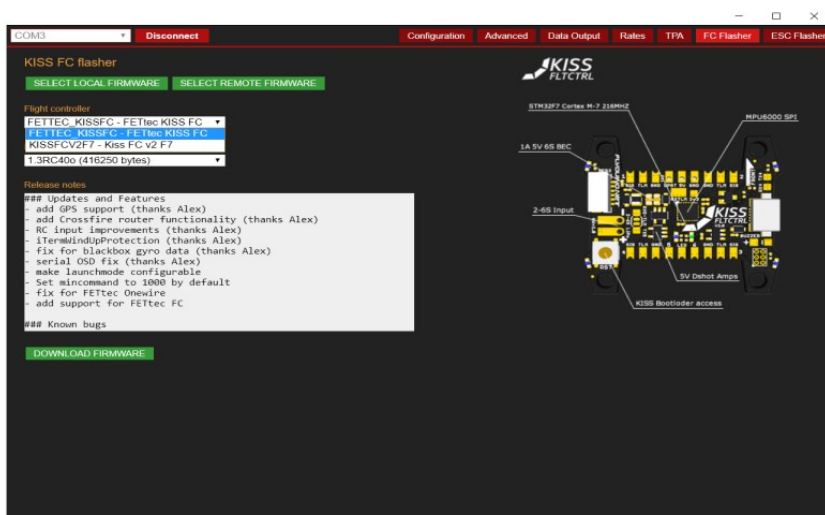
COM3

Disconnect

Configuration

Advanced

Data Output

Rates

TPA

FC Flasher

ESC Flasher

KISS FC flasher

SELECT LOCAL FIRMWARE

SELECT REMOTE FIRMWARE

Flight controller

FETTEC_KISSFC - FETtec KISS FC

FETTEC_KISSFC - FETtec KISS FC

KISSFCV2F7 - Kiss FC v2 F7

1.3RC40o (416250 bytes)

Release notes

### Updates and Features
- add GPS support (thanks Alex)
- add Crossfire router functionality (thanks Alex)
- RC input improvements (thanks Alex)
- iTermWindUpProtection (thanks Alex)
- fix for blackbox gyro data (thanks Alex)
- serial OSD fix (thanks Alex)
- make launchmode configurable
- Set mincommand to 1000 by default
- fix for FETtec Onewire
- add support for FETtec FC

### Known bugs

DOWNLOAD FIRMWARE

KISS FLTCTRL

STM32F7 Cortex M-7 216MHZ

MPU6000 SPI

1A 5V 6S BEC

2-6S Input

5V Dshot Amps

KISS Bootloder access

KISS FLTCTRL